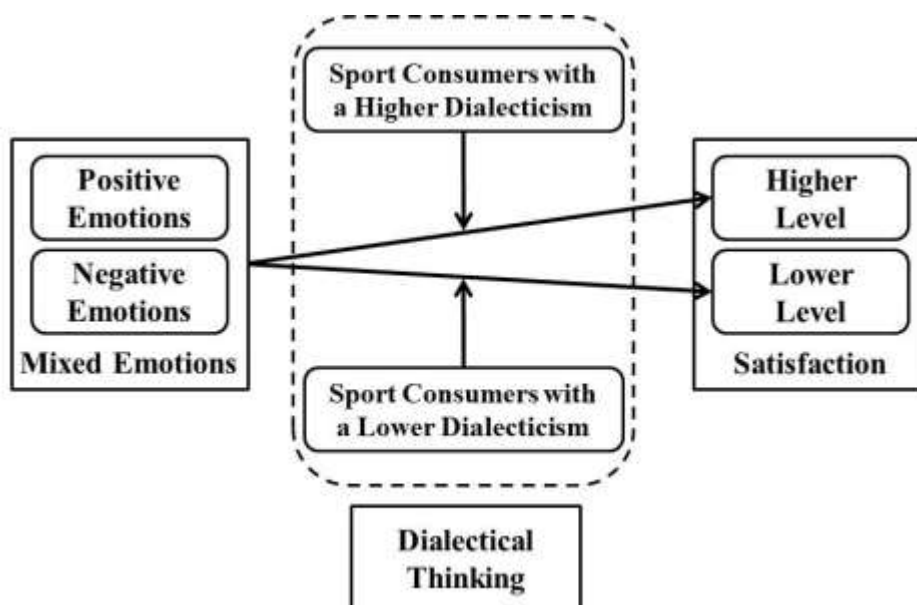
Sport Consumers with a Higher Dialecticism

Positive Emotions

Negative Emotions

Mixed Emotions

Higher Level

Lower Level

Satisfaction

Sport Consumers with a Lower Dialecticism

Dialectical Thinking